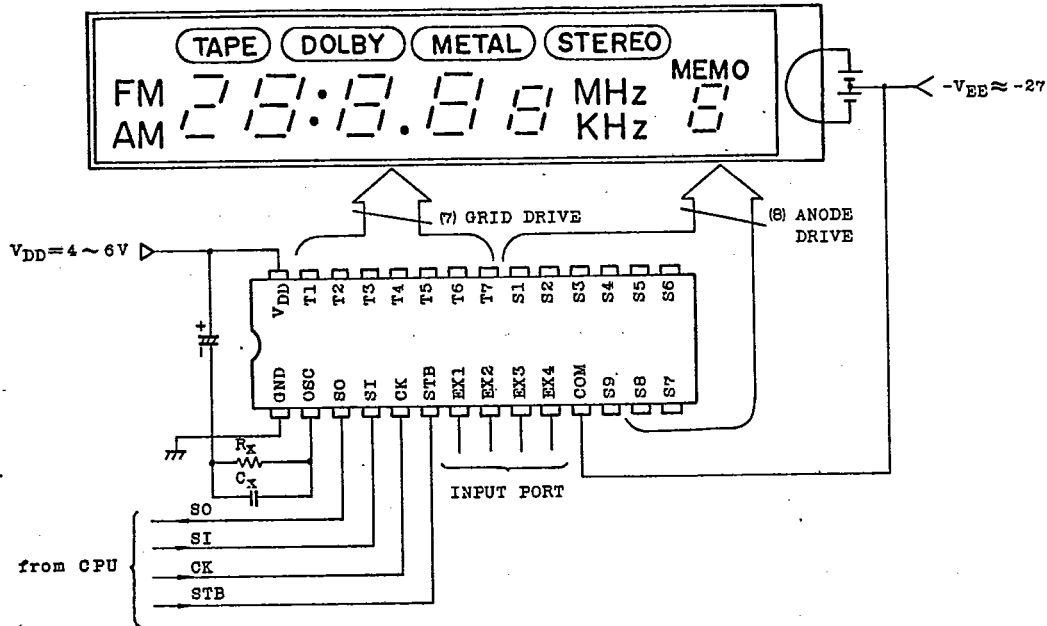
TAPE DOLBY METAL STEREO

FM
AM

MHz
KHz

MEMO

$-V_{EE} \approx -27$

(7) GRID DRIVE

(8) ANODE DRIVE

$V_{DD} = 4 \sim 6V$

$V_{DD}$ T1 T2 T3 T4 T5 T6 T7 S1 S2 S3 S4 S5 S6

GND OSC SO SI CK STB EX1 EX2 EX3 EX4 COM S9 S8 S7

$R_X$

$C_X$

INPUT PORT

SO
SI
CK
STB

from CPU